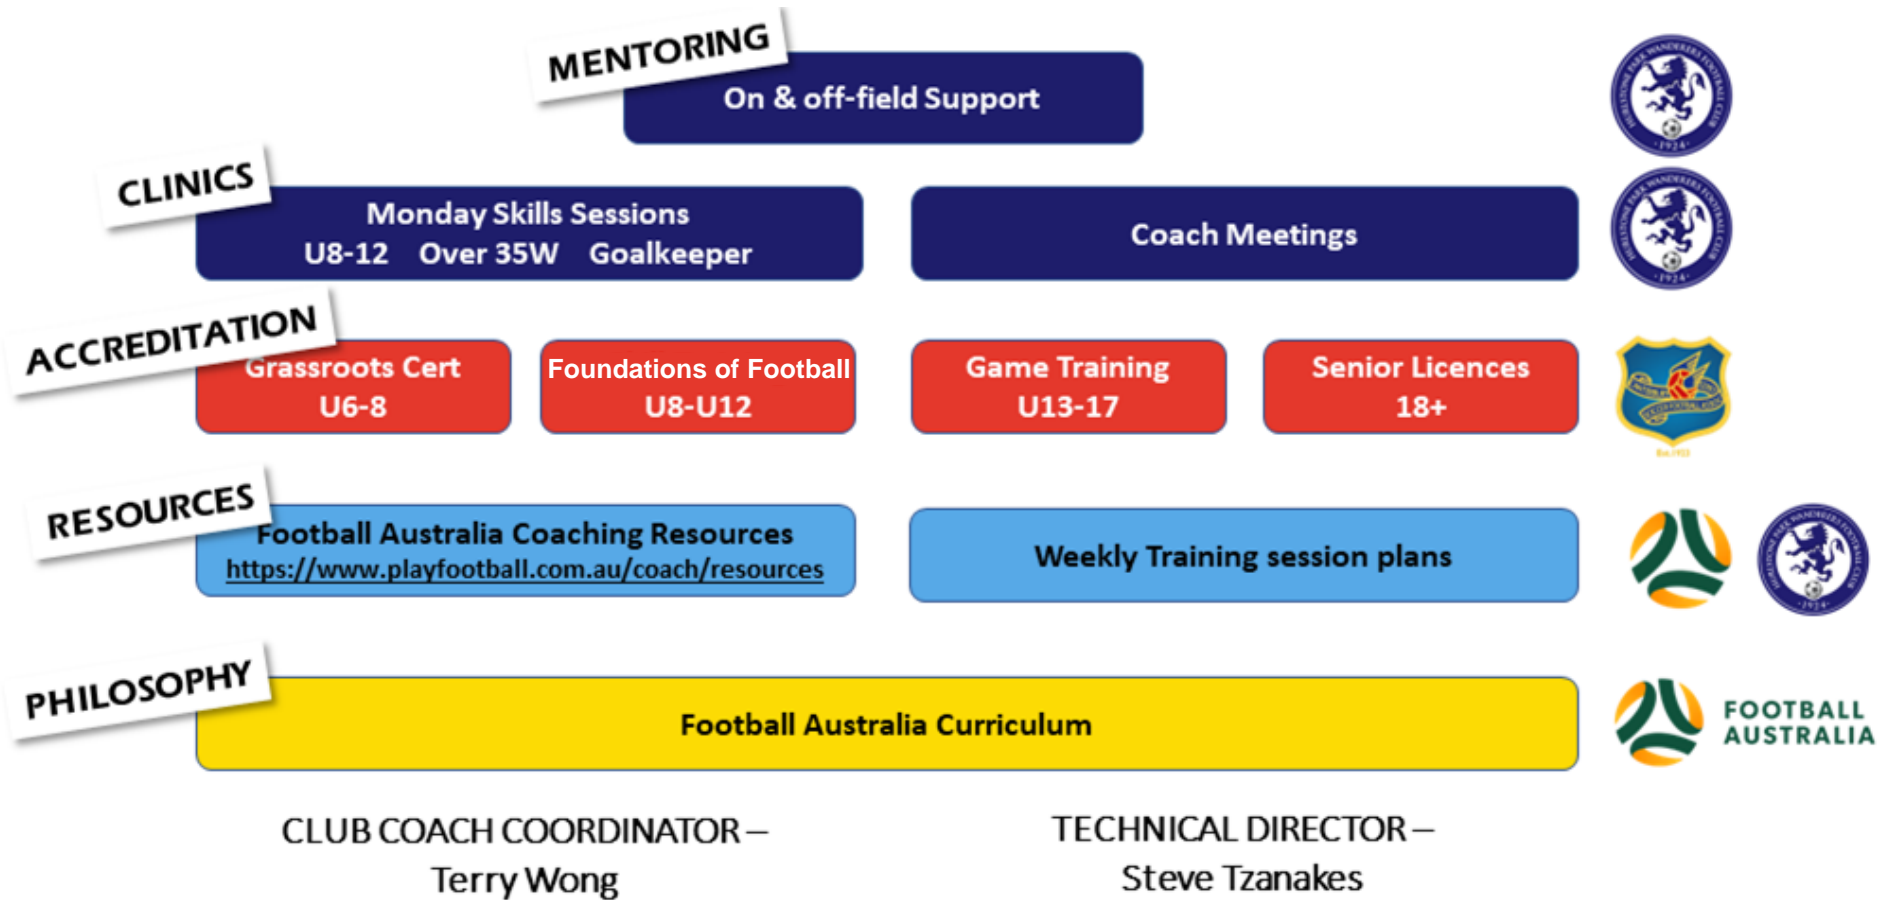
MENTORING

On & off-field Support

CLINICS

Monday Skills Sessions
U8-12 Over 35W Goalkeeper

Coach Meetings

ACCREDITATION

Grassroots Cert
U6-8

Foundations of Football
U8-U12

Game Training
U13-17

Senior Licences
18+

RESOURCES

Football Australia Coaching Resources
https://www.playfootball.com.au/coach/resources

Weekly Training session plans

PHILOSOPHY

Football Australia Curriculum

FOOTBALL AUSTRALIA

CLUB COACH COORDINATOR – Terry Wong

TECHNICAL DIRECTOR – Steve Tzanakes